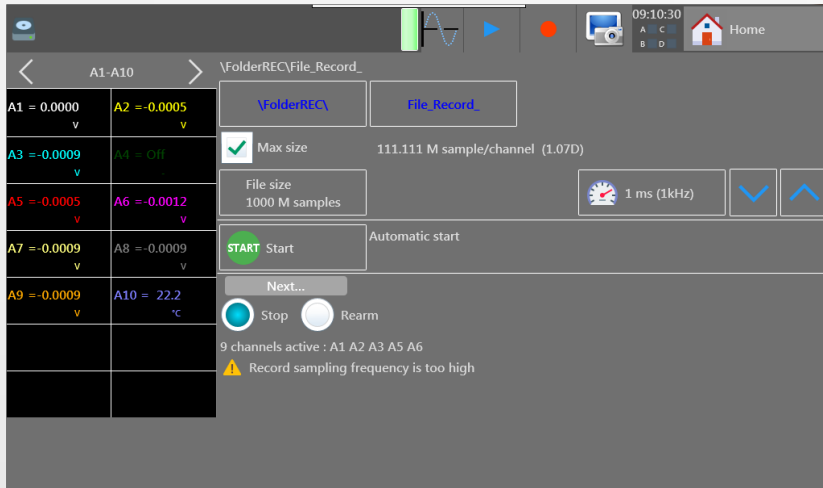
09:10:30
A C
B D
Home

A1-A10

A1 = 0.0000
v
A2 = -0.0005
v
A3 = -0.0009
v
A4 = Off
A5 = -0.0005
v
A6 = -0.0012
v
A7 = -0.0009
v
A8 = -0.0009
v
A9 = -0.0009
v
A10 = 22.2
°C

\FolderREC\File_Record_

\FolderREC\

File_Record_

Max size

111.111 M sample/channel (1.07D)

File size
1000 M samples

1 ms (1kHz)

START Start

Automatic start

Next...

Stop

Rearm

9 channels active : A1 A2 A3 A5 A6

Record sampling frequency is too high